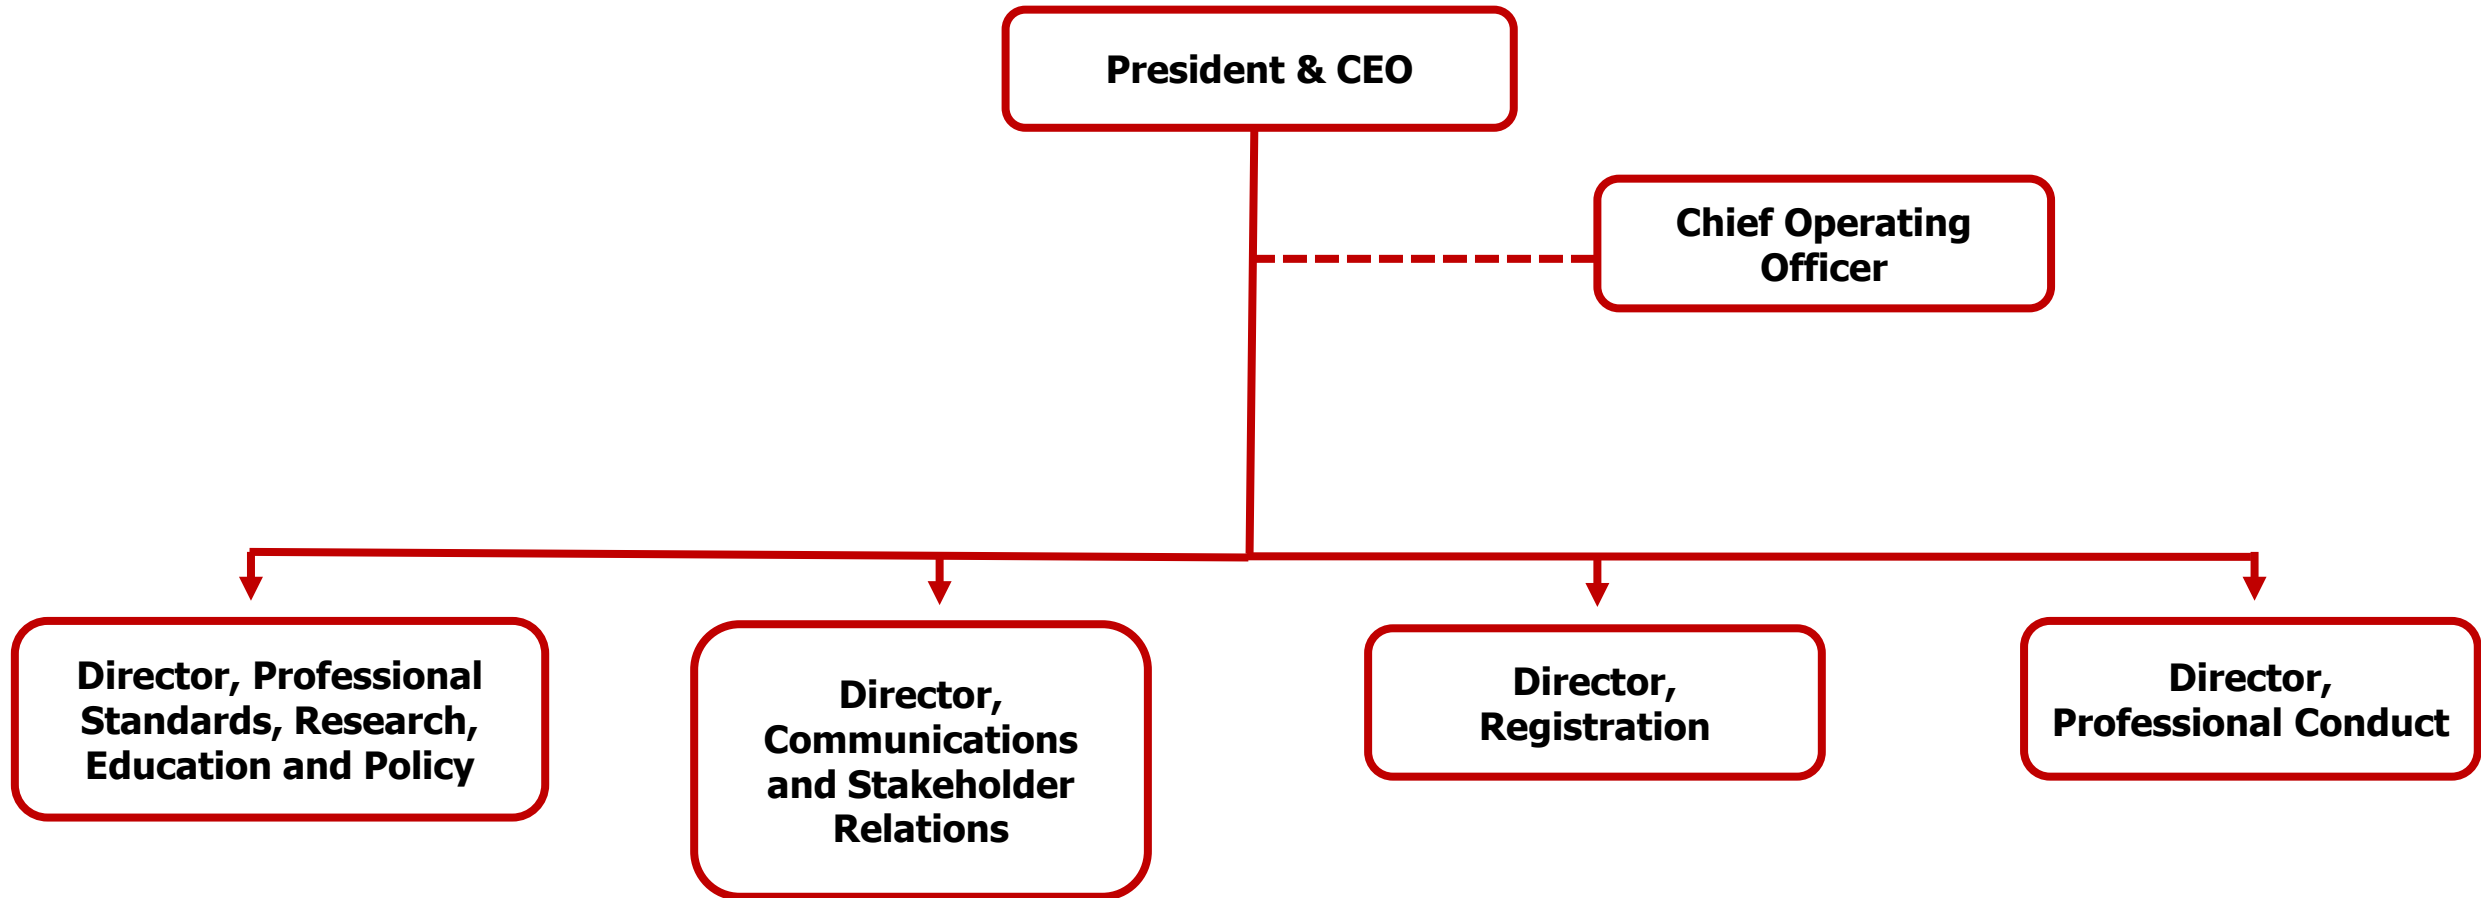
President & CEO

Chief Operating Officer

Director, Professional Standards, Research, Education and Policy

Director, Communications and Stakeholder Relations

Director, Registration

Director, Professional Conduct